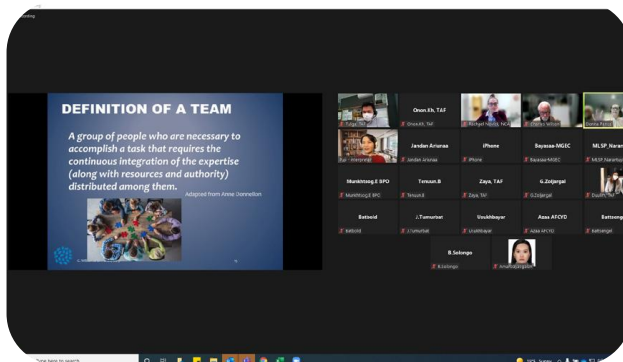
DEFINITION OF A TEAM

A group of people who are necessary to accomplish a task that requires the continuous integration of the expertise (along with resources and authority) distributed among them.

Adapted from Anne Donnellon

Tuya, TAF
Onon.Kh, TAF
Onon.Kh, TAF
Michael Nevins, NGA
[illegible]
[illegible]
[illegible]
Jandan Ariunaa
Jandan Ariunaa
iPhone
iPhone
Bayasaa-MGEC
Bayasaa-MGEC
MLSP_Naran
MLSP_Naran
Munkhtsog.E BPO
Munkhtsog.E BPO
Temuun.B
Temuun.B
Zaya, TAF
Zaya, TAF
G.Zoljargal
G.Zoljargal
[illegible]
Batbold
Batbold
J.Tumurbat
J.Tumurbat
Urnukhbayar
Urnukhbayar
Azaa AFCYD
Azaa AFCYD
Battsengel
Battsengel
B.Solongo
B.Solongo
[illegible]

Type here to search